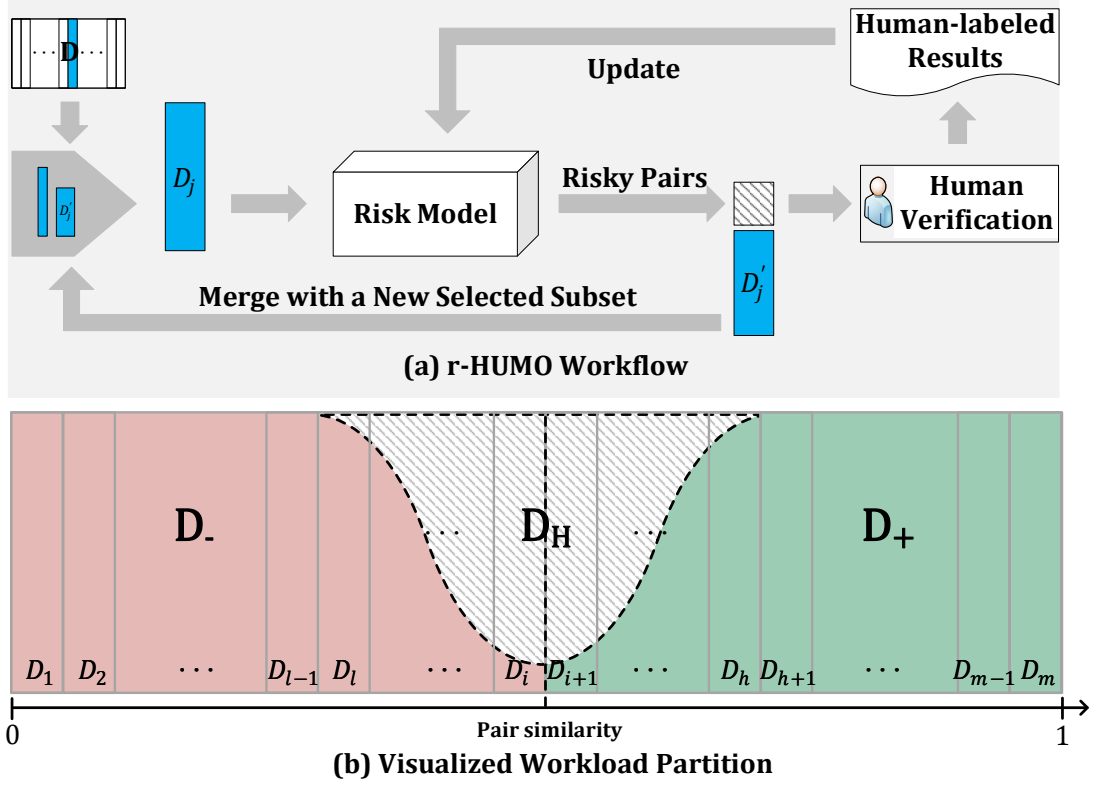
$\cdots$ D $\cdots$

Human-labeled Results

Update

$D_j'$

$D_j$

Risk Model

Risky Pairs

Human Verification

$D_j'$

Merge with a New Selected Subset

(a) r-HUMO Workflow

$D_-$

$\cdots$

$D_H$

$\cdots$

$D_+$

$D_1$ $D_2$ $\cdots$ $D_{l-1}$ $D_l$ $\cdots$ $D_i$ $D_{i+1}$ $\cdots$ $D_h$ $D_{h+1}$ $\cdots$ $D_{m-1}$ $D_m$

0

Pair similarity

1

(b) Visualized Workload Partition